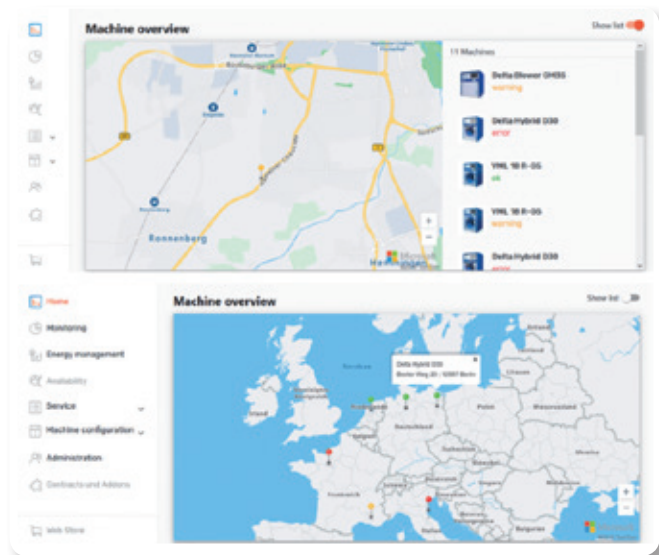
Machine overview

Show list

11 Machines

Delta Blower DH55
warning

Delta Hybrid D30
error

VML 10 R-05
ok

VML 10 R-05
warning

Delta Hybrid D30
error

Ronnenberg

Home

Monitoring

Energy management

Availability

Service

Machine configuration

Administration

Contracts and Addons

Web Store

Machine overview

Show list

Delta Hybrid D30
Berliner Weg 20 · 10587 Berlin

Deutschland

Polen

Frankreich

Irland